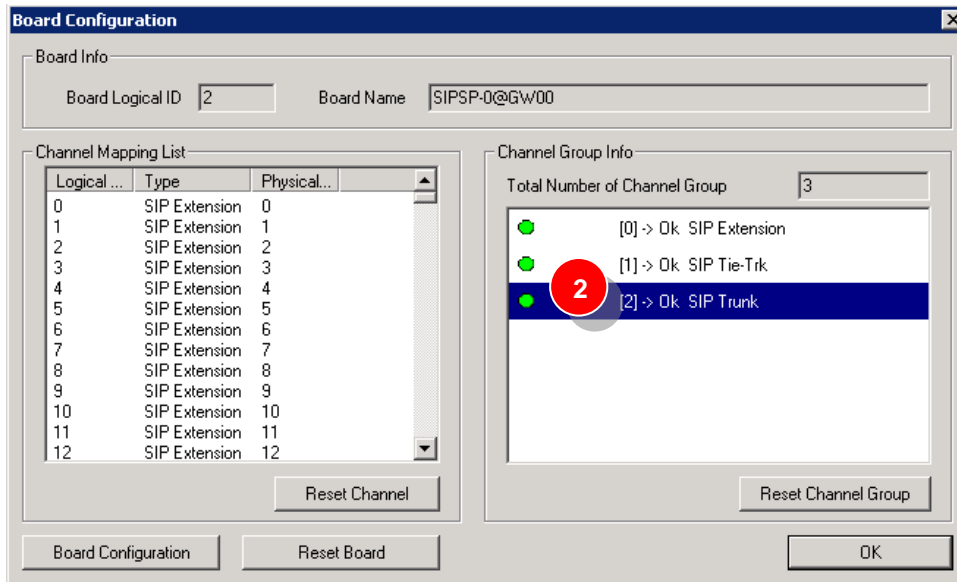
Board Configuration

Board Info

Board Logical ID 2

Board Name SIPSP-0@GW00

Channel Mapping List

| Logical ... | Type | Physical... |
|---|---|---|
| 0 | SIP Extension | 0 |
| 1 | SIP Extension | 1 |
| 2 | SIP Extension | 2 |
| 3 | SIP Extension | 3 |
| 4 | SIP Extension | 4 |
| 5 | SIP Extension | 5 |
| 6 | SIP Extension | 6 |
| 7 | SIP Extension | 7 |
| 8 | SIP Extension | 8 |
| 9 | SIP Extension | 9 |
| 10 | SIP Extension | 10 |
| 11 | SIP Extension | 11 |
| 12 | SIP Extension | 12 |

Reset Channel

Channel Group Info

Total Number of Channel Group 3

[0] -> Ok SIP Extension

[1] -> Ok SIP Tie-Trk

2

[2] -> Ok SIP Trunk

Reset Channel Group

Board Configuration

Reset Board

OK